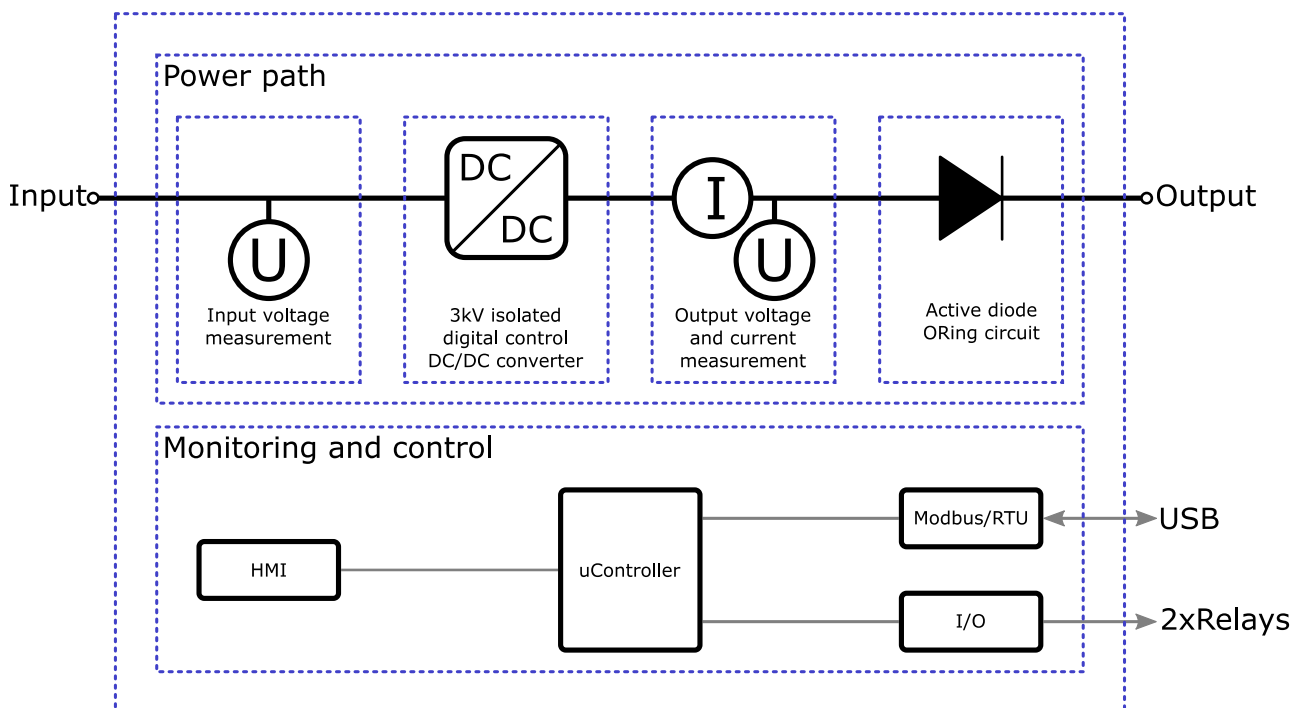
Power path

Input

U

Input voltage measurement

DC

DC

3kV isolated digital control DC/DC converter

I

U

Output voltage and current measurement

Active diode ORing circuit

Output

Monitoring and control

HMI

uController

Modbus/RTU

USB

I/O

2xRelays